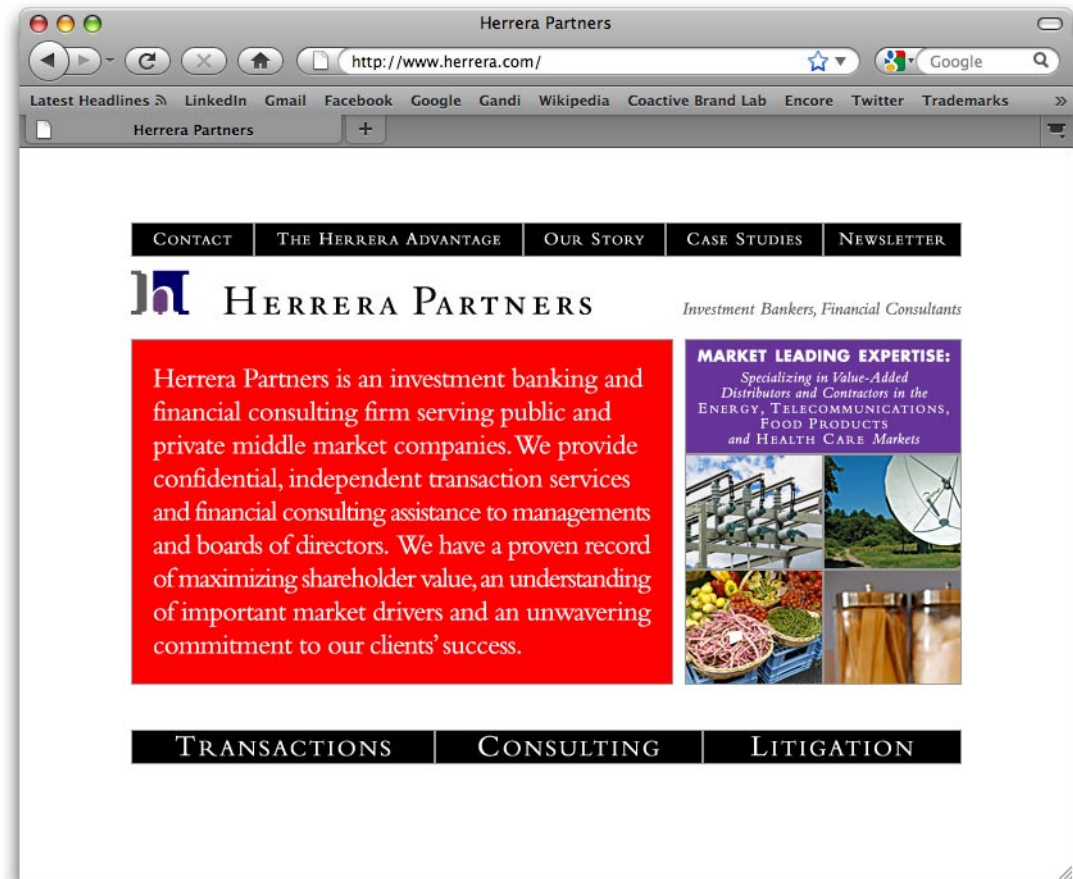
Herrera Partners

http://www.herrera.com/

Google

Latest Headlines LinkedIn Gmail Facebook Google Gandi Wikipedia Coactive Brand Lab Encore Twitter Trademarks

Herrera Partners

Contact | The Herrera Advantage | Our Story | Case Studies | Newsletter

Herrera Partners

Investment Bankers, Financial Consultants

Herrera Partners is an investment banking and financial consulting firm serving public and private middle market companies. We provide confidential, independent transaction services and financial consulting assistance to managements and boards of directors. We have a proven record of maximizing shareholder value, an understanding of important market drivers and an unwavering commitment to our clients' success.

MARKET LEADING EXPERTISE:
Specializing in Value-Added Distributors and Contractors in the Energy, Telecommunications, Food Products and Health Care Markets

Transactions | Consulting | Litigation